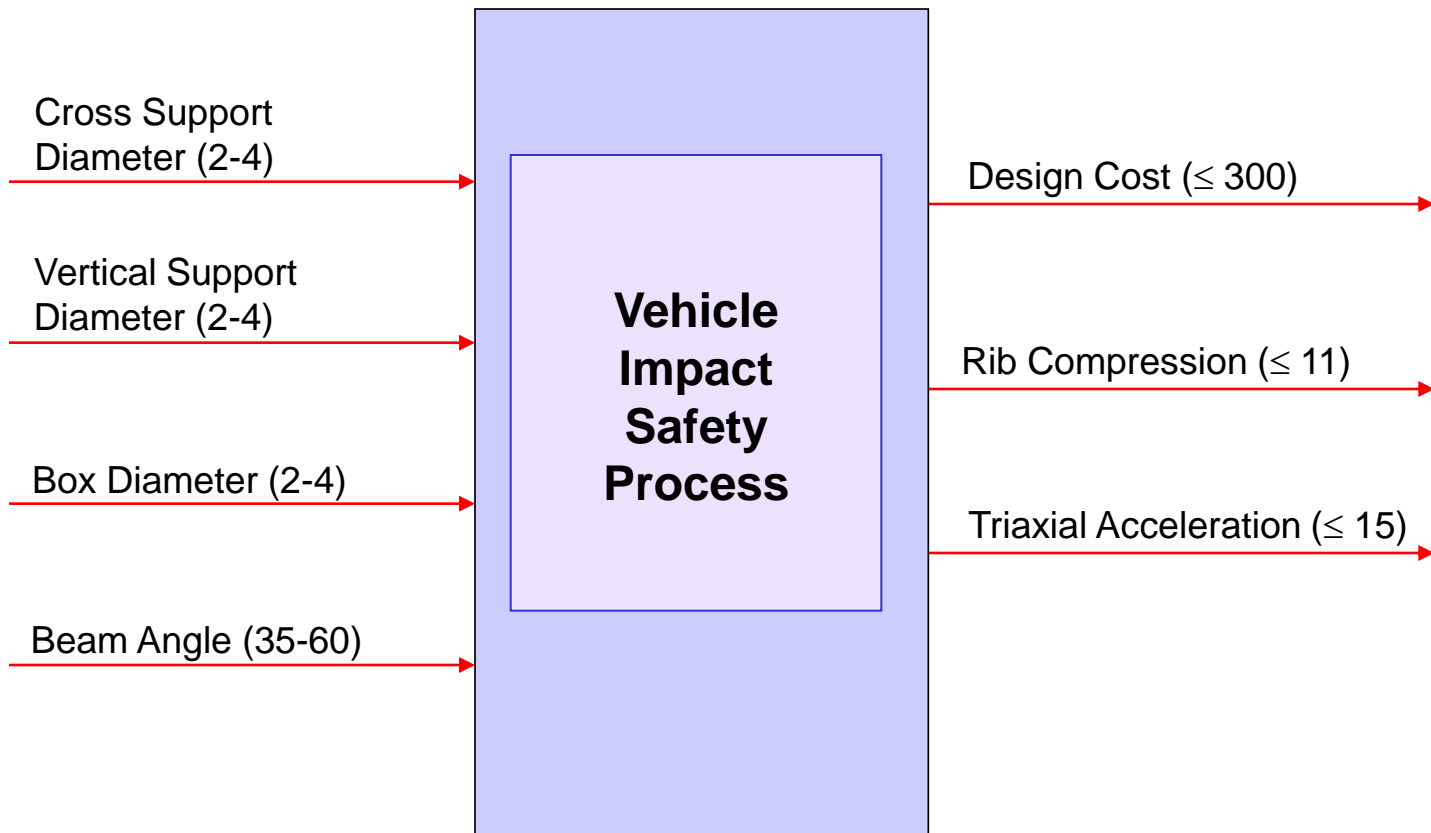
Cross Support Diameter (2-4)

Vertical Support Diameter (2-4)

Box Diameter (2-4)

Beam Angle (35-60)

Vehicle Impact Safety Process

Design Cost ($\leq$ 300)

Rib Compression ($\leq$ 11)

Triaxial Acceleration ($\leq$ 15)